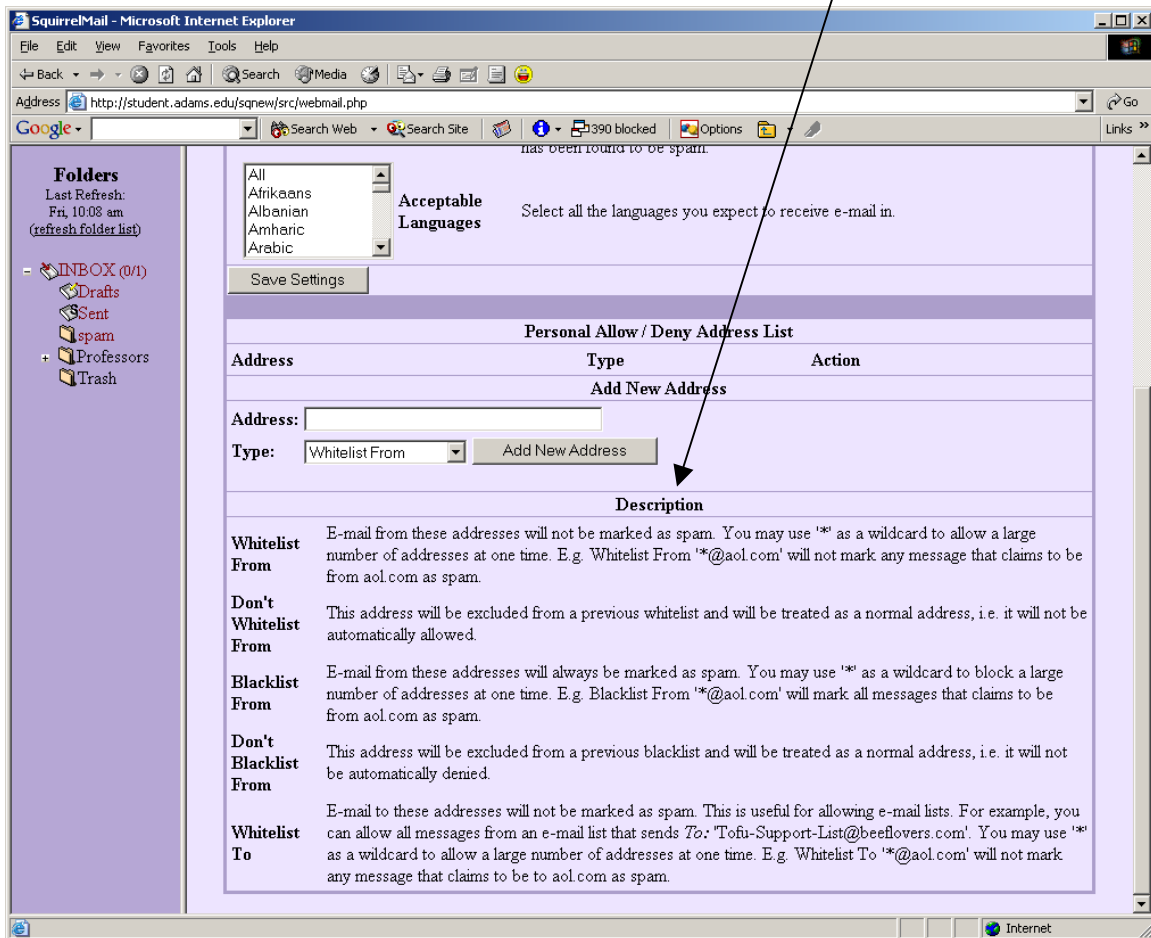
SquirrelMail - Microsoft Internet Explorer

File Edit View Favorites Tools Help

Back Search Media

Address http://student.adams.edu/sqnew/src/webmail.php Go

Google Search Web Search Site 390 blocked Options Links

Folders
Last Refresh:
Fri, 10:08 am
(refresh folder list)

INBOX (0/1)
Drafts
Sent
spam
Professors
Trash

has been found to be spam.

All
Afrikaans
Albanian
Amharic
Arabic

Acceptable Languages

Select all the languages you expect to receive e-mail in.

Save Settings

Personal Allow / Deny Address List

| Address | Type | Action |
|---|---|---|

Add New Address

Address:

Type: Whitelist From Add New Address

Description

| | |
|---|---|
| Whitelist From | E-mail from these addresses will not be marked as spam. You may use '*' as a wildcard to allow a large number of addresses at one time. E.g. Whitelist From '*@aol.com' will not mark any message that claims to be from aol.com as spam. |
| Don't Whitelist From | This address will be excluded from a previous whitelist and will be treated as a normal address, i.e. it will not be automatically allowed. |
| Blacklist From | E-mail from these addresses will always be marked as spam. You may use '*' as a wildcard to block a large number of addresses at one time. E.g. Blacklist From '*@aol.com' will mark all messages that claims to be from aol.com as spam. |
| Don't Blacklist From | This address will be excluded from a previous blacklist and will be treated as a normal address, i.e. it will not be automatically denied. |
| Whitelist To | E-mail to these addresses will not be marked as spam. This is useful for allowing e-mail lists. For example, you can allow all messages from an e-mail list that sends *To:* 'Tofu-Support-List@beeflovers.com'. You may use '*' as a wildcard to allow a large number of addresses at one time. E.g. Whitelist To '*@aol.com' will not mark any message that claims to be to aol.com as spam. |

Internet